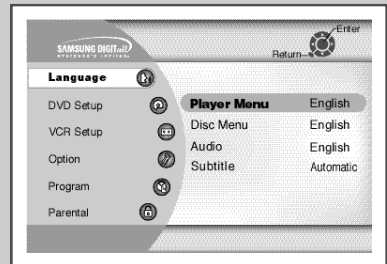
SAMSUNG DIGITall
everyone's invited

Enter
Return

Language
DVD Setup
VCR Setup
Option
Program
Parental

| | |
|---|---|
| Player Menu | English |
| Disc Menu | English |
| Audio | English |
| Subtitle | Automatic |